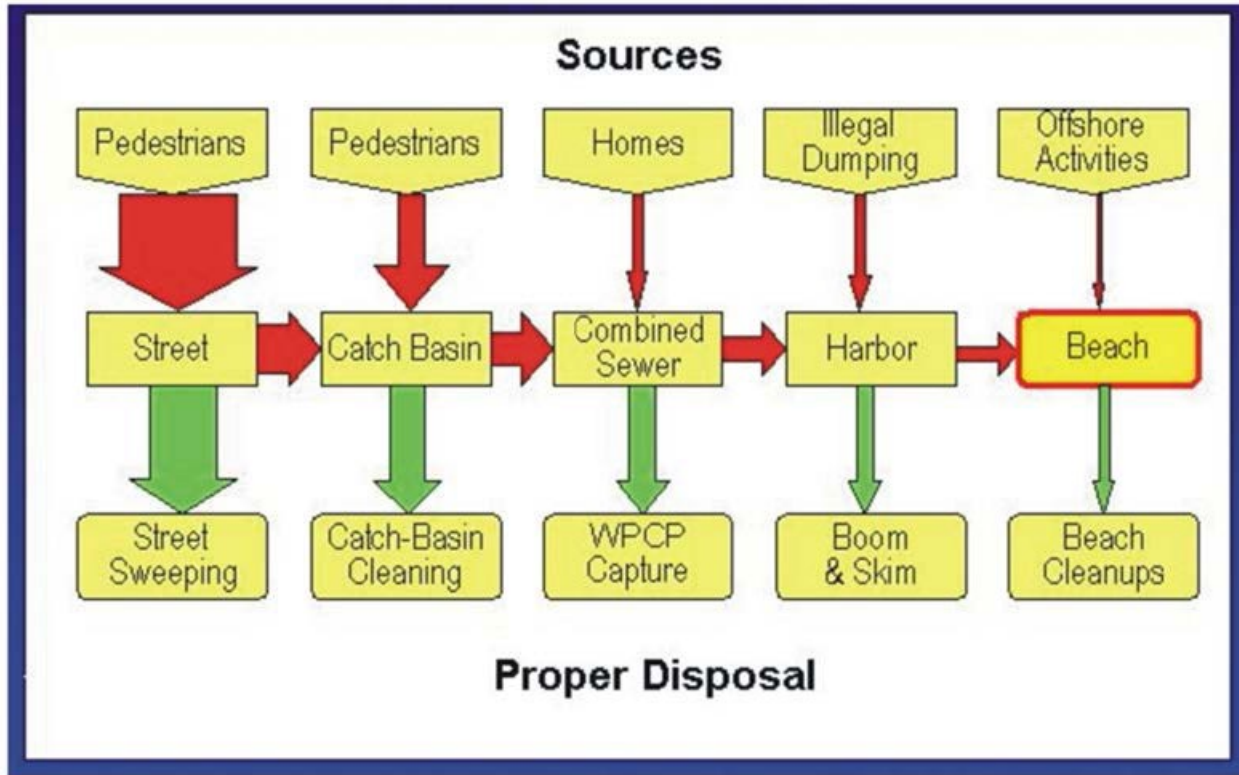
Sources

Pedestrians
Pedestrians
Homes
Illegal Dumping
Offshore Activities

Street
Catch Basin
Combined Sewer
Harbor
Beach

Street Sweeping
Catch-Basin Cleaning
WPCP Capture
Boom & Skim
Beach Cleanups

Proper Disposal